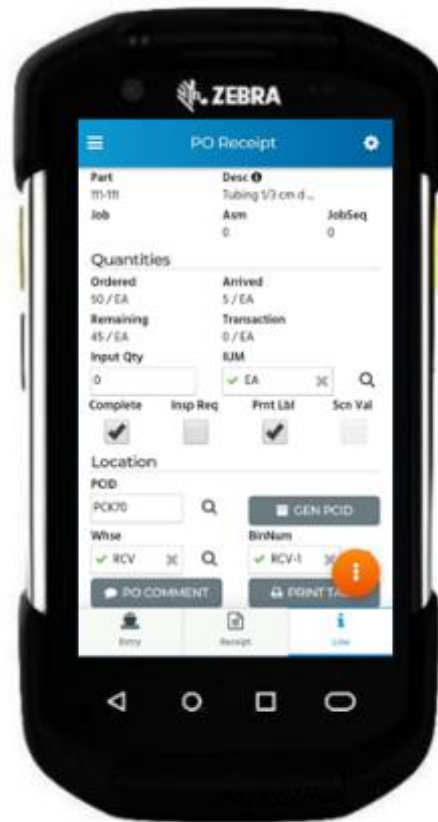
ZEBRA

PO Receipt

Part
111-111

Desc
Tubing 1/3 cm d...

Job

Asm
0

JobSeq
0

Quantities

Ordered
50 / EA

Arrived
5 / EA

Remaining
45 / EA

Transaction
0 / EA

Input Qty
0

IUM
EA

Complete

Insp Req

Prnt Lbl

Scn Val

Location

PCID
PCK70

GEN PCID

Whse
RCV

BinNum
RCV-1

PO COMMENT

PRINT TA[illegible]

Entry

Receipt

Line